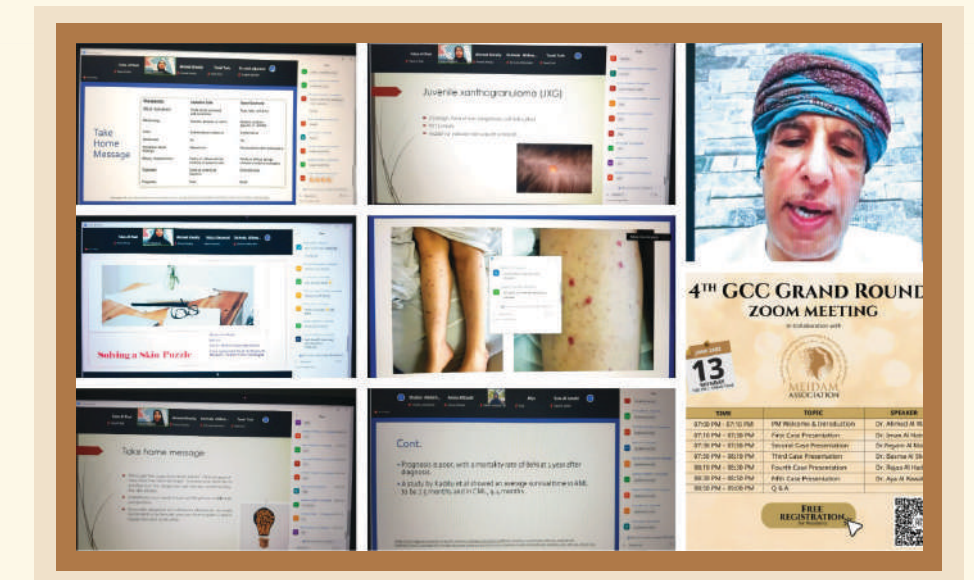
Take Home Message

Juvenile xanthogranuloma (JXG)

Solving a Skin Puzzle

Take Home message

Cont.

• Prognosis is poor, with a mortality rate of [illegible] 1 year after diagnosis.

• A study by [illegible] et al showed an average survival time in AML to be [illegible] months and in CML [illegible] months.

4TH GCC GRAND ROUND
ZOOM MEETING

in collaboration with

13

MEIDAM ASSOCIATION

| TIME | TOPIC | SPEAKER |
|---|---|---|
| 07:00 PM - 07:10 PM | PM Welcome & Introduction | Dr. Ahmed Al W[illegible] |
| 07:10 PM - 07:30 PM | First Case Presentation | Dr. Iman Al Ham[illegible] |
| 07:30 PM - 07:50 PM | Second Case Presentation | Dr. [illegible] Al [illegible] |
| 07:50 PM - 08:10 PM | Third Case Presentation | Dr. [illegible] Al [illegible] |
| 08:10 PM - 08:30 PM | Fourth Case Presentation | Dr. Rajaa Al Ha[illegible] |
| 08:30 PM - 08:50 PM | Fifth Case Presentation | Dr. Aya Al Kaw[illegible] |
| 08:50 PM - 09:00 PM | Q & A | |

FREE REGISTRATION